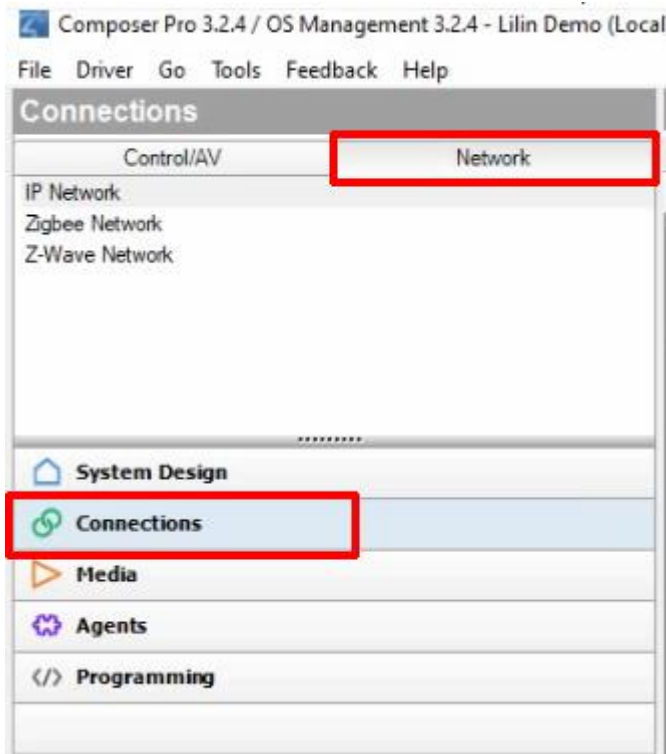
Composer Pro 3.2.4 / OS Management 3.2.4 - Lilin Demo (Local

File Driver Go Tools Feedback Help

Connections

Control/AV Network

IP Network
Zigbee Network
Z-Wave Network

System Design
Connections
Media
Agents
</> Programming